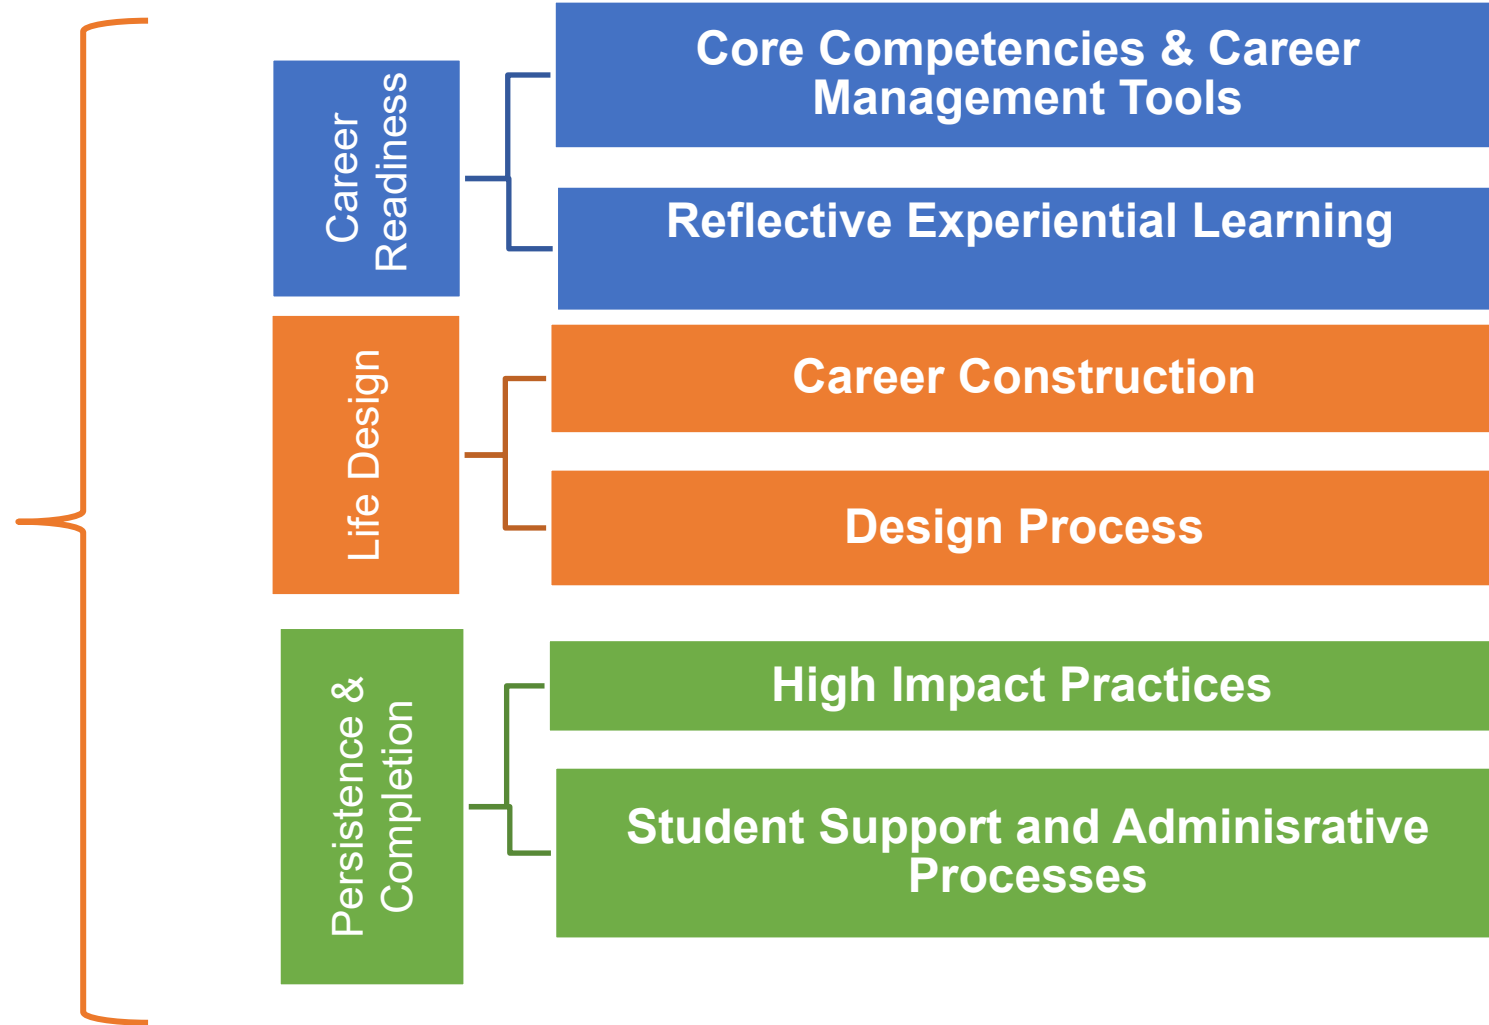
Career Readiness

Core Competencies & Career Management Tools

Reflective Experiential Learning

Life Design

Career Construction

Design Process

Persistence & Completion

High Impact Practices

Student Support and Adminisrative Processes